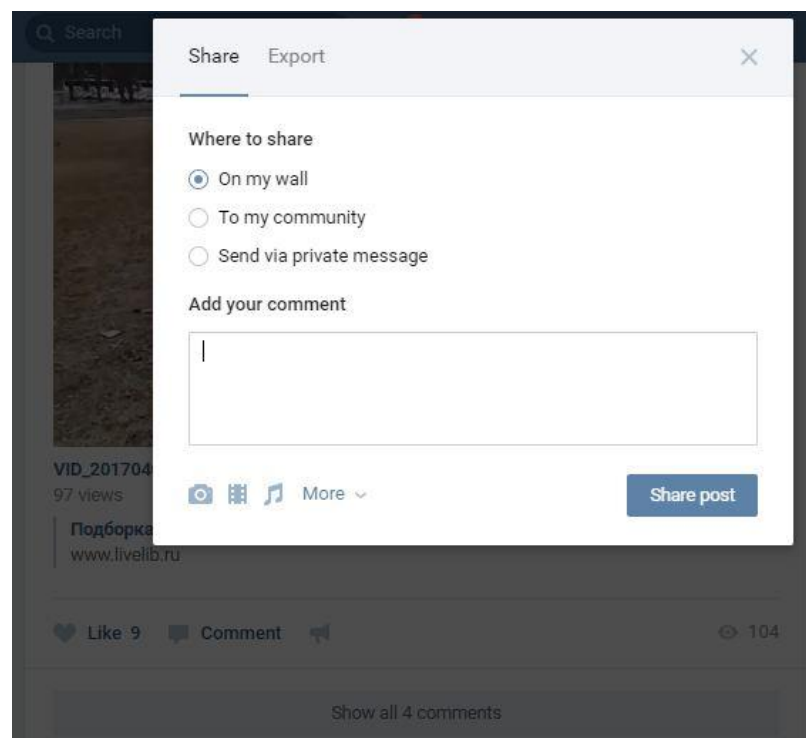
Search

Share Export

×

Where to share

On my wall

To my community

Send via private message

Add your comment

More

Share post

VID_201704

97 views

Подборка

www.livelib.ru

Like 9 Comment

104

Show all 4 comments